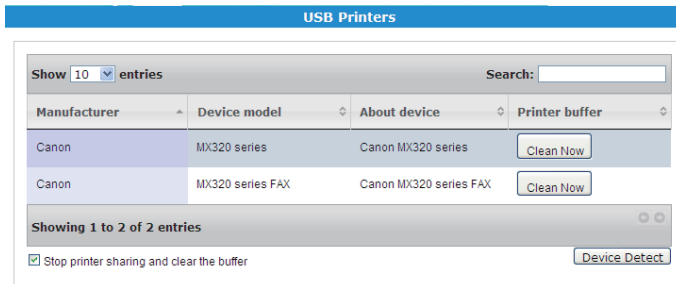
USB Printers

Show 10 entries

Search:

| Manufacturer | Device model | About device | Printer buffer |
|---|---|---|---|
| Canon | MX320 series | Canon MX320 series | Clean Now |
| Canon | MX320 series FAX | Canon MX320 series FAX | Clean Now |

Showing 1 to 2 of 2 entries

Stop printer sharing and clear the buffer

Device Detect